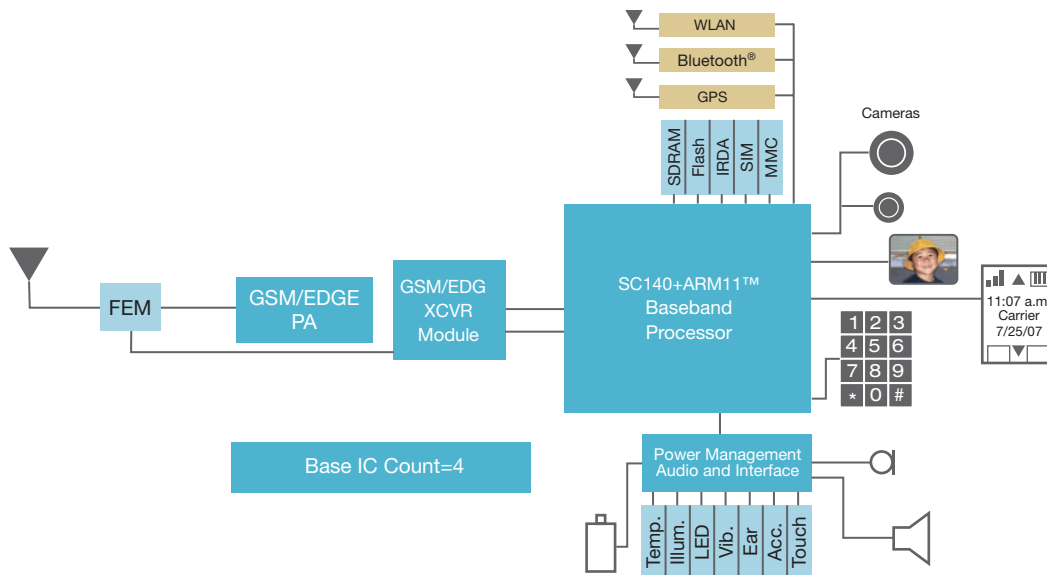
WLAN

Bluetooth®

GPS

SDRAM
Flash
IRDA
SIM
MMC

Cameras

FEM

GSM/EDGE PA

GSM/EDG XCVR Module

SC140+ARM11™ Baseband Processor

11:07 a.m
Carrier
7/25/07

| 1 | 2 | 3 |
|---|---|---|
| 4 | 5 | 6 |
| 7 | 8 | 9 |
| * | 0 | # |

Base IC Count=4

Power Management Audio and Interface

Temp.
Illum.
LED
Vib.
Ear
Acc.
Touch